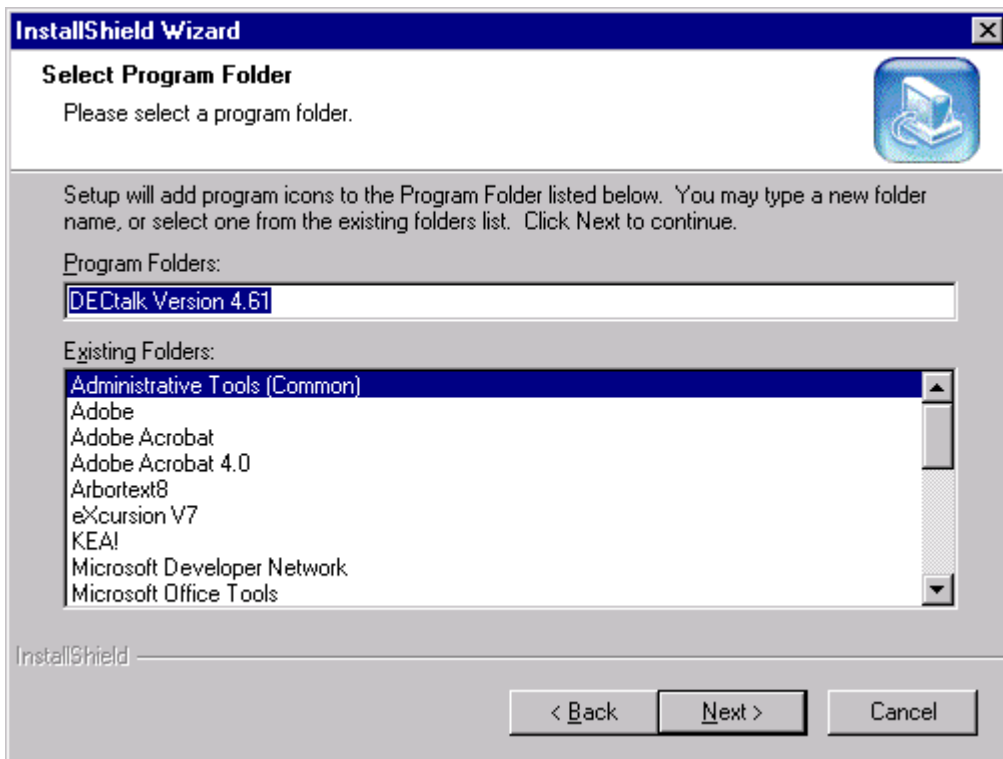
InstallShield Wizard

Select Program Folder

Please select a program folder.

Setup will add program icons to the Program Folder listed below. You may type a new folder name, or select one from the existing folders list. Click Next to continue.

Program Folders:

DECtalk Version 4.61

Existing Folders:

Administrative Tools (Common)
Adobe
Adobe Acrobat
Adobe Acrobat 4.0
Arbortext8
eXcursion V7
KEA!
Microsoft Developer Network
Microsoft Office Tools

InstallShield

< Back
Next >
Cancel